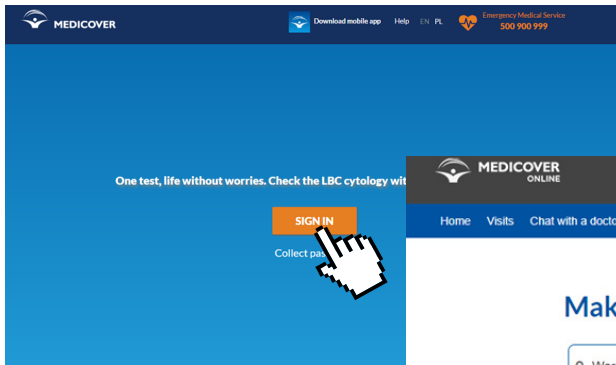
MEDICOVER

Download mobile app Help EN PL Emergency Medical Service 500 900 999

One test, life without worries. Check the LBC cytology wit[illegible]

SIGN IN

Collect pas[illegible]

MEDICOVER ONLINE

Home Visits Chat with a docto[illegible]

Mak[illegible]